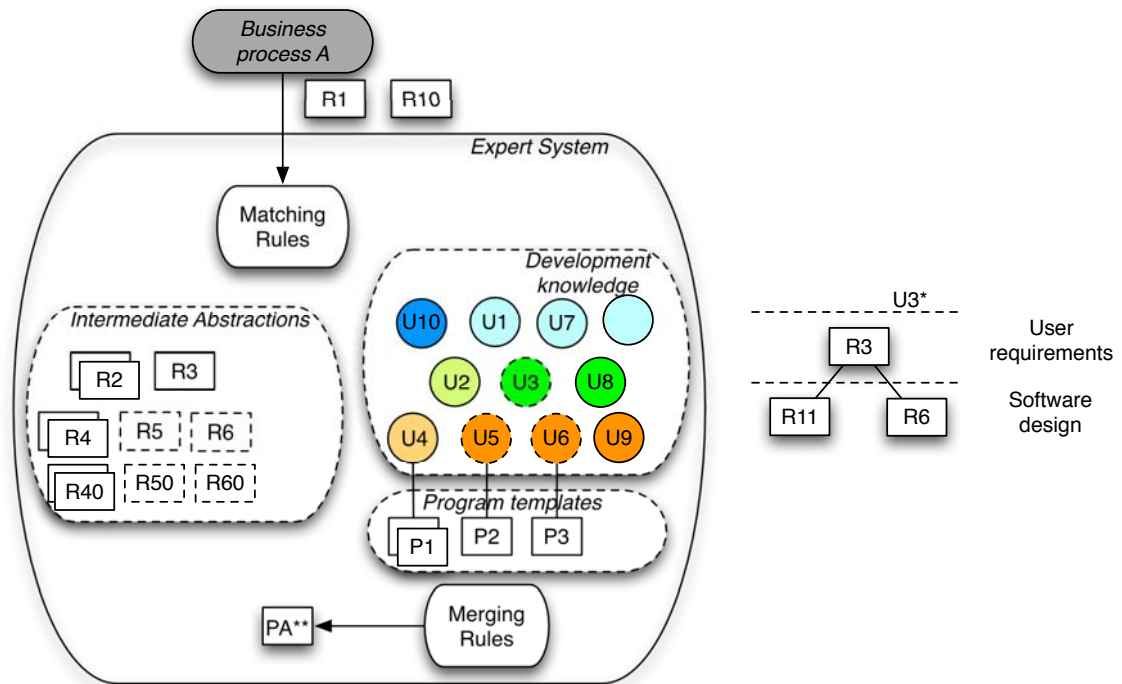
Business process A

R1 R10

Expert System

Matching Rules

Development knowledge

Intermediate Abstractions

U10 U1 U7

R2 R3

U2 U3 U8

R4 R5 R6

U4 U5 U6 U9

R40 R50 R60

Program templates

P1 P2 P3

Merging Rules

PA**

U3*

R3

User requirements

Software design

R11 R6